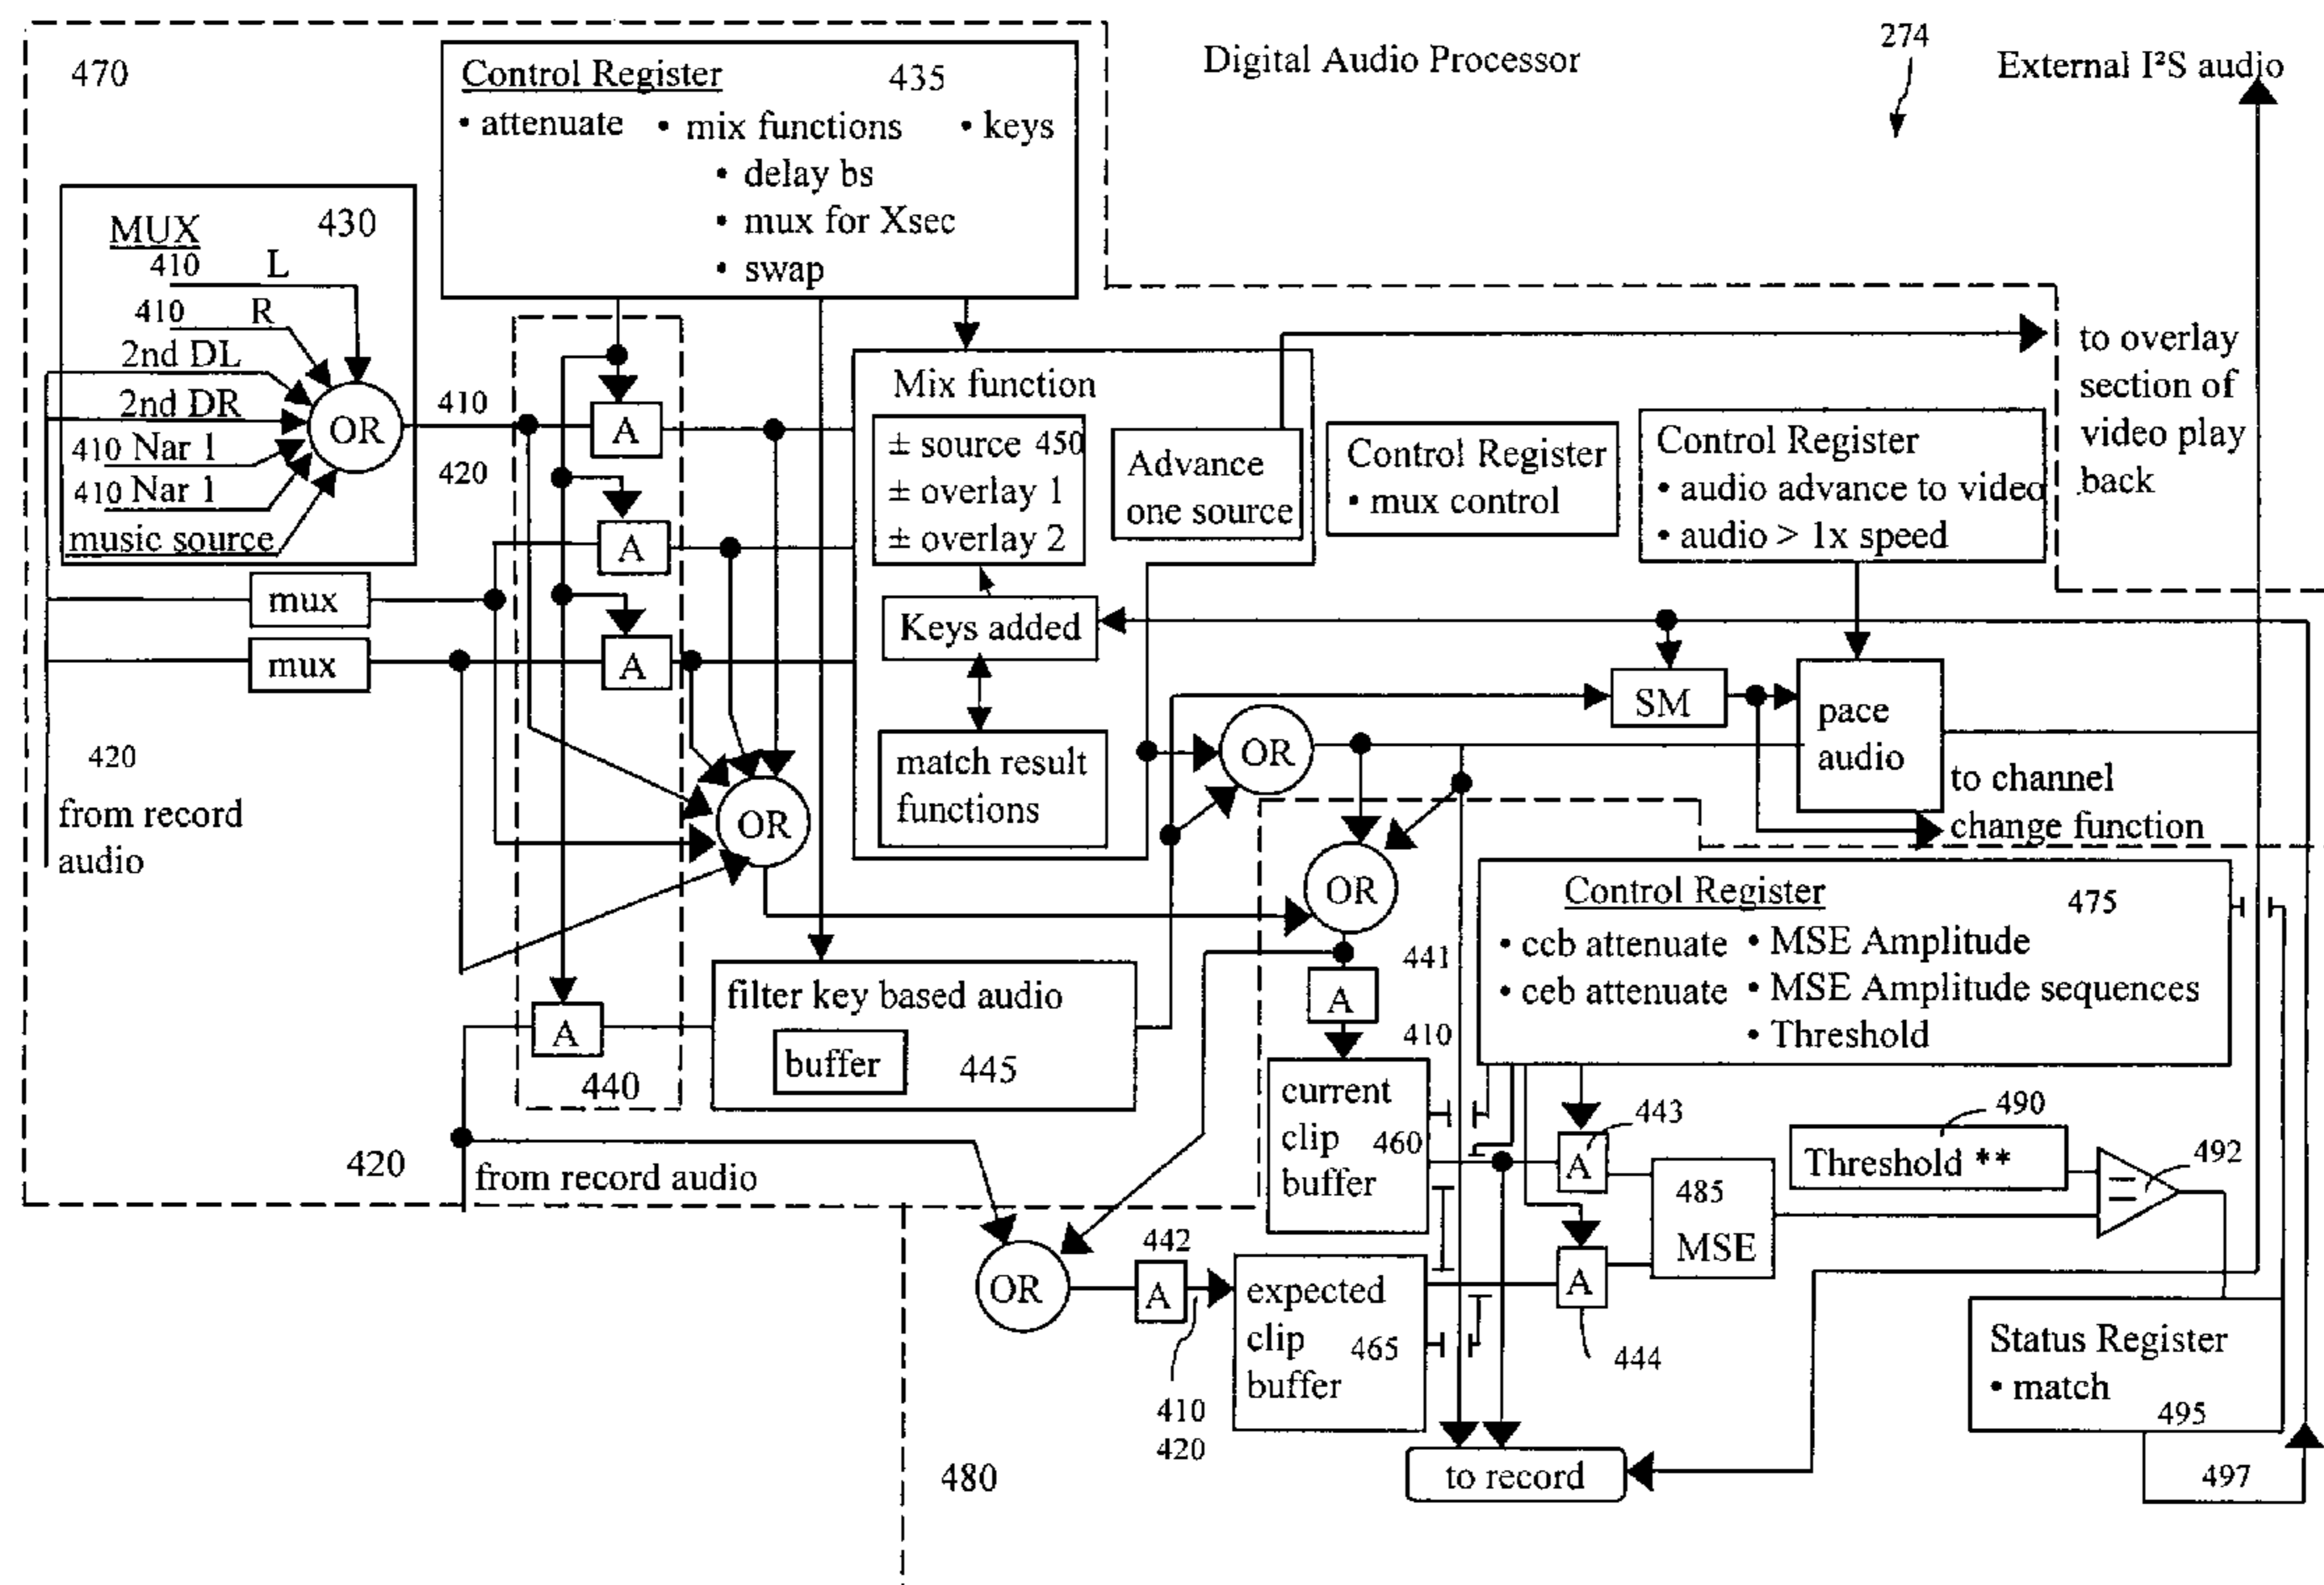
470

Control Register 435
• attenuate • mix functions • keys
• delay bs
• mux for Xsec
• swap

Digital Audio Processor

274

External I²S audio

MUX 430
410 L
410 R
2nd DL
2nd DR
410 Nar 1
410 Nar 1
music source

OR

410

420

A

A

A

mux

mux

Mix function
± source 450
± overlay 1
± overlay 2

Advance one source

Keys added

match result functions

Control Register
• mux control

Control Register
• audio advance to video
• audio > 1x speed

to overlay section of video play back

SM

pace audio

OR

to channel change function

420
from record audio

OR

OR

filter key based audio
buffer 445

A

440

441

A

410

Control Register 475
• ccb attenuate • MSE Amplitude
• ceb attenuate • MSE Amplitude sequences
• Threshold

current clip buffer 460

443
A

490
Threshold **

492

485
MSE

420
from record audio

OR

442
A

expected clip buffer 465

A

444

410
420

Status Register
• match
495

480

to record

497